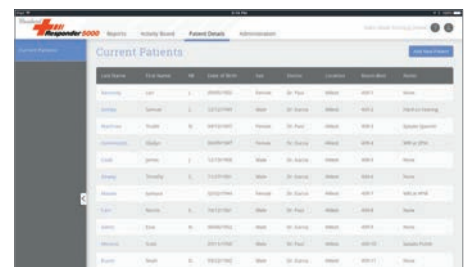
Responder 5000

Reports

Activity Board

Patient Details

Administration

Current Patients

Current Patients

Add New Patient

| Last Name | First Name | MI | Date of Birth | Sex | Doctor | Location | Room/Bed | Notes |
|---|---|---|---|---|---|---|---|---|
| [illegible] | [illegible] | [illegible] | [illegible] | Female | Dr. Paul | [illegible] | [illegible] | None |
| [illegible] | Samuel | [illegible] | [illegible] | Male | Dr. Garcia | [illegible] | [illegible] | Hard of Hearing |
| Martinez | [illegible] | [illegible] | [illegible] | Female | Dr. Garcia | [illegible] | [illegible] | Spanish Speaker |
| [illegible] | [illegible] | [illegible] | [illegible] | Female | Dr. Garcia | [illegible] | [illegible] | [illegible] |
| Cook | James | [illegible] | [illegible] | Male | Dr. Paul | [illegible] | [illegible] | None |
| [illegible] | Timothy | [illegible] | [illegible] | Male | Dr. Garcia | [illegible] | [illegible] | None |
| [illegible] | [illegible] | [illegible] | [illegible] | Female | Dr. Garcia | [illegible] | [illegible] | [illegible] |
| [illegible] | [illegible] | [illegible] | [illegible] | Male | Dr. Garcia | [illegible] | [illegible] | None |
| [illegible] | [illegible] | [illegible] | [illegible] | Male | Dr. Garcia | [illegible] | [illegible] | None |
| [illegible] | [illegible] | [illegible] | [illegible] | Male | Dr. Garcia | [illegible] | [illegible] | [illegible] |
| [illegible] | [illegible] | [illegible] | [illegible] | Male | Dr. Paul | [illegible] | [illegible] | None |